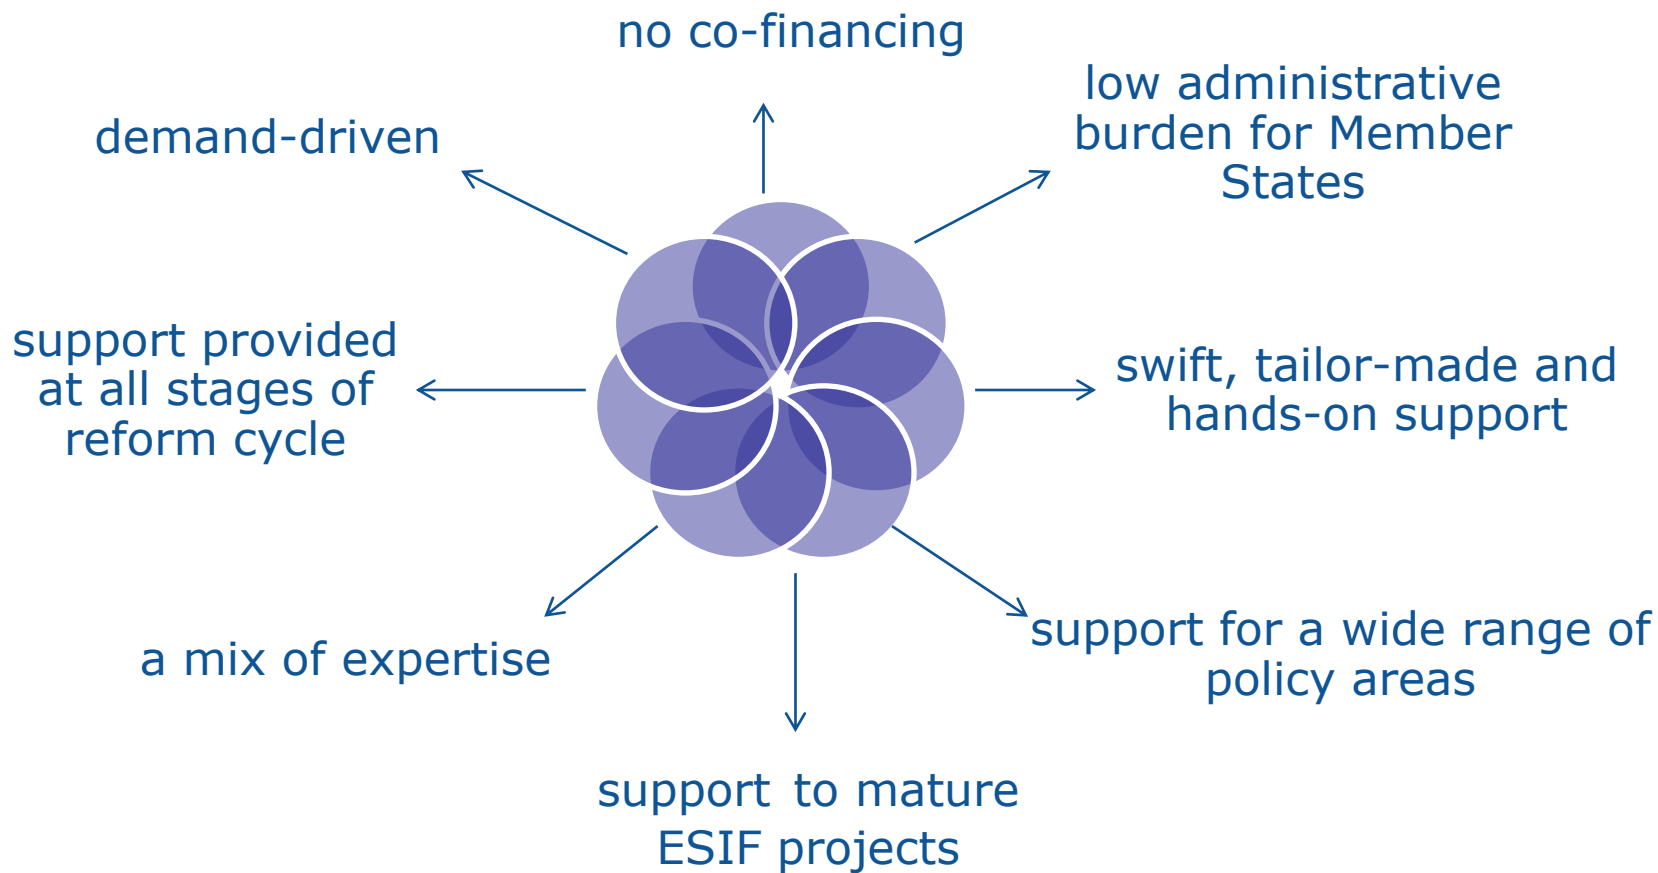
no co-financing

low administrative burden for Member States

demand-driven

support provided at all stages of reform cycle

swift, tailor-made and hands-on support

a mix of expertise

support for a wide range of policy areas

support to mature ESIF projects